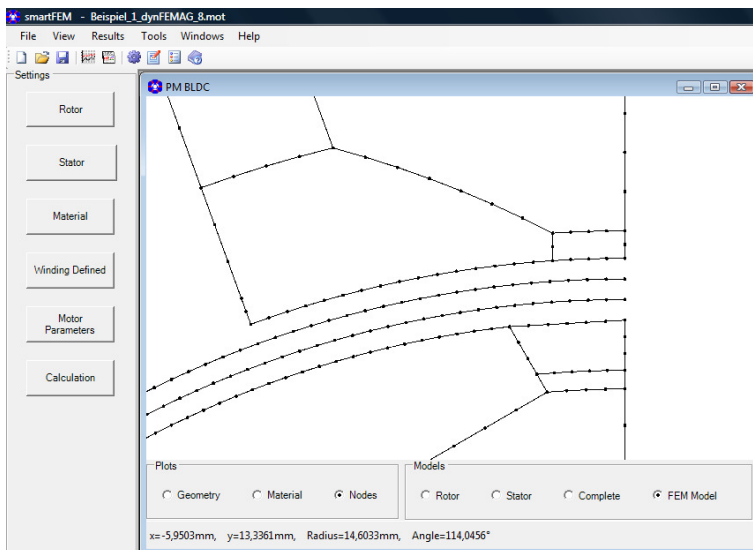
smartFEM - Beispiel_1_dynFEMAG_8.mot

File View Results Tools Windows Help

Settings

Rotor

Stator

Material

Winding Defined

Motor Parameters

Calculation

PM BLDC

Plots

Geometry Material Nodes

Models

Rotor Stator Complete FEM Model

x=-5,9503mm, y=13,3361mm, Radius=14,6033mm, Angle=114,0456°